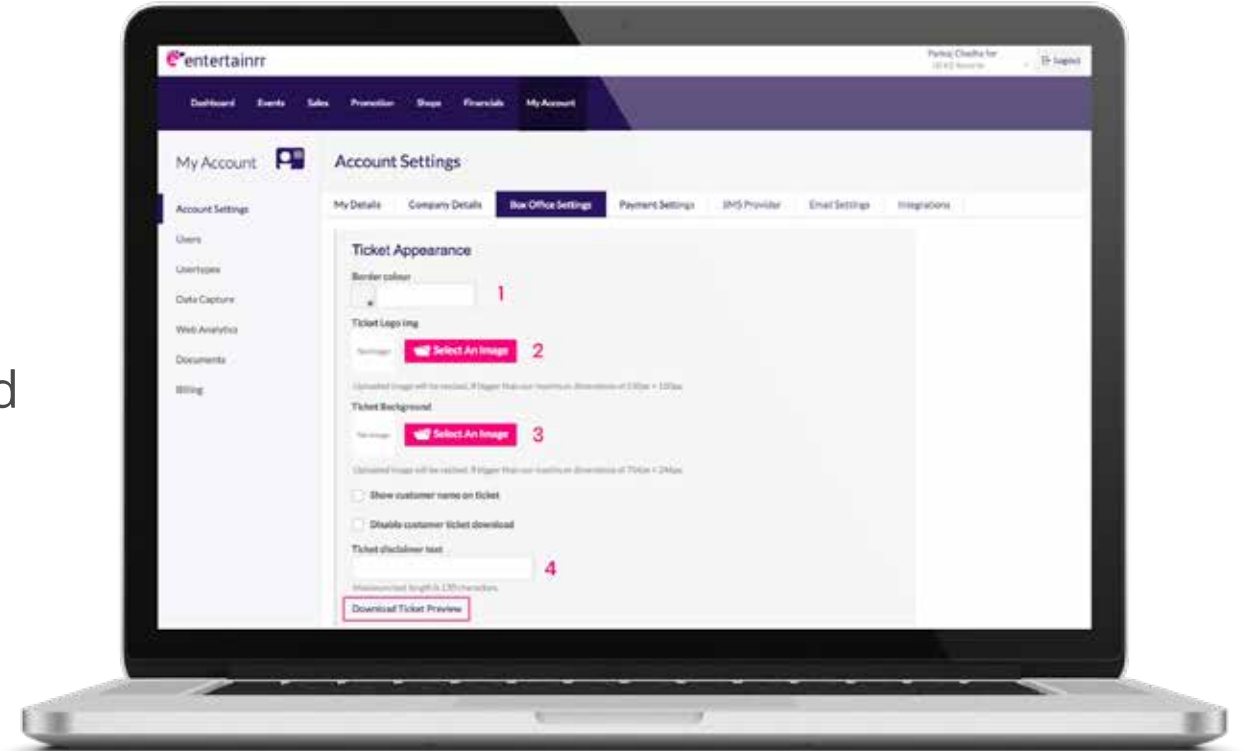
d

entertainrr

Pankaj Chadha for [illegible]

Logout

Dashboard Events Sales Promotion Shops Financials My Account

My Account

Account Settings

Users

Usertypes

Data Capture

Web Analytics

Documents

Billing

Account Settings

My Details Company Details Box Office Settings Payment Settings SMS Provider Email Settings Integrations

Ticket Appearance

Border colour

1

Ticket Logo img

No image

Select An Image

2

Uploaded image will be resized, if bigger than our maximum dimensions of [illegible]

Ticket Background

No image

Select An Image

3

Uploaded image will be resized, if bigger than our maximum dimensions of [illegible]

Show customer name on ticket

Disable customer ticket download

Ticket disclaimer text

4

Maximum text length is 130 characters

Download Ticket Preview